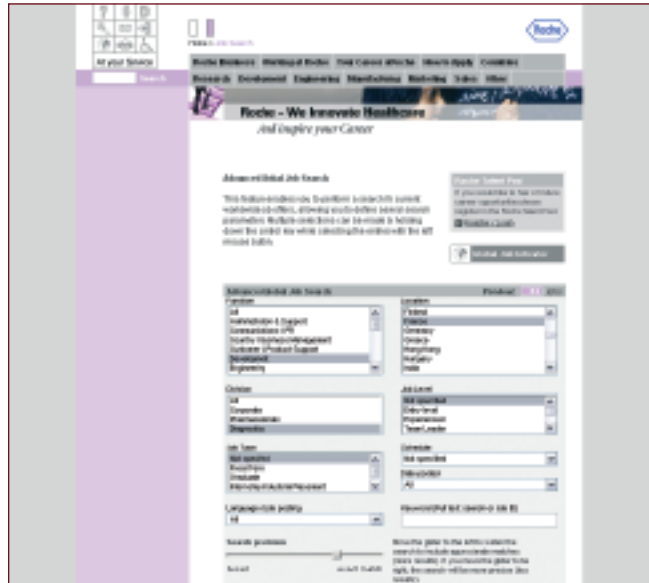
At your Service

Search

Roche

Roche Business | Working at Roche | Your Career at Roche | How to Apply | Countries

Research | Development | Engineering | Manufacturing | Marketing | Sales | Other

Roche – We Innovate Healthcare

And inspire your Career

Advanced Global Job Search

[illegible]

Roche Talent Pool

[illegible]

Register / Login

Global Job Search

Advanced Global Job Search

Function

All
Administration & Support
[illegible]
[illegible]
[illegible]
Development
Engineering

Location

Finland
France
Germany
Greece
Hong Kong
Hungary
India

Division

All
Corporate
Pharmaceuticals
Diagnostics

Job Level

Not specified
Entry level
Experienced
Team Leader

Job Type

Not specified
Fixed-Term
Graduate
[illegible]

Schedule

Not specified

Date posted

All

Language skills profile

All

Keyword/Full text search or Job ID

Search precision

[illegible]

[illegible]